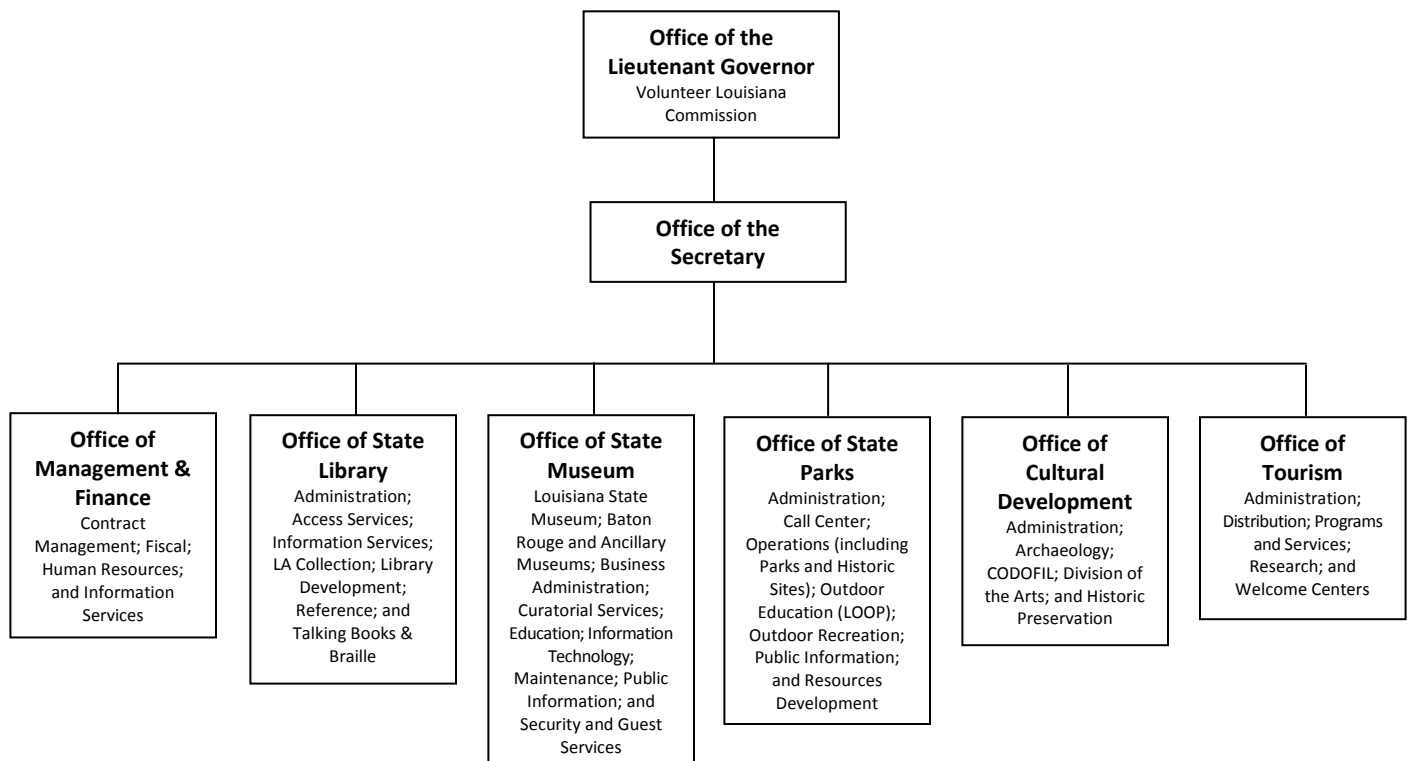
Office of the Lieutenant Governor
Volunteer Louisiana Commission

Office of the Secretary

Office of Management & Finance
Contract Management; Fiscal; Human Resources; and Information Services

Office of State Library
Administration; Access Services; Information Services; LA Collection; Library Development; Reference; and Talking Books & Braille

Office of State Museum
Louisiana State Museum; Baton Rouge and Ancillary Museums; Business Administration; Curatorial Services; Education; Information Technology; Maintenance; Public Information; and Security and Guest Services

Office of State Parks
Administration; Call Center; Operations (including Parks and Historic Sites); Outdoor Education (LOOP); Outdoor Recreation; Public Information; and Resources Development

Office of Cultural Development
Administration; Archaeology; CODOFIL; Division of the Arts; and Historic Preservation

Office of Tourism
Administration; Distribution; Programs and Services; Research; and Welcome Centers